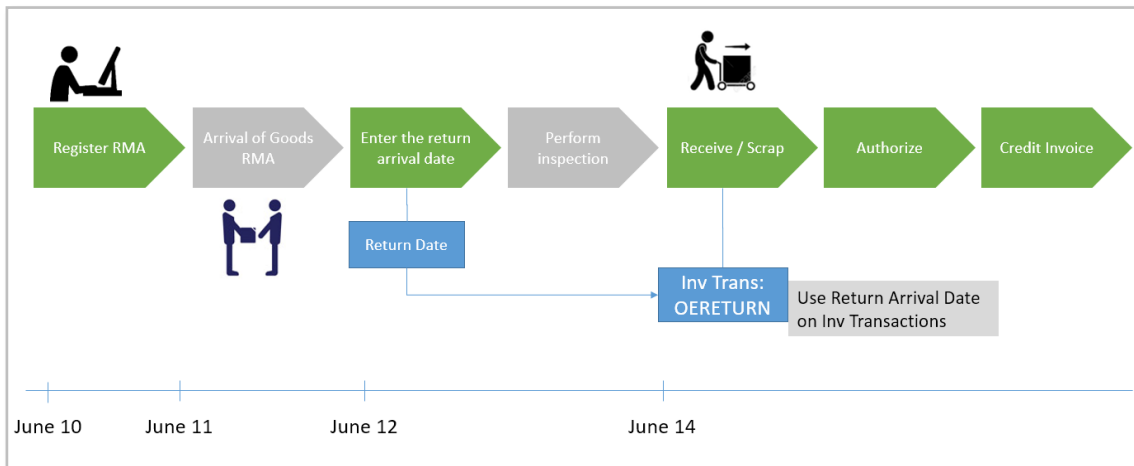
Register RMA

Arrival of Goods RMA

Enter the return arrival date

Perform inspection

Receive / Scrap

Authorize

Credit Invoice

Return Date

Inv Trans: OERETURN

Use Return Arrival Date on Inv Transactions

June 10

June 11

June 12

June 14